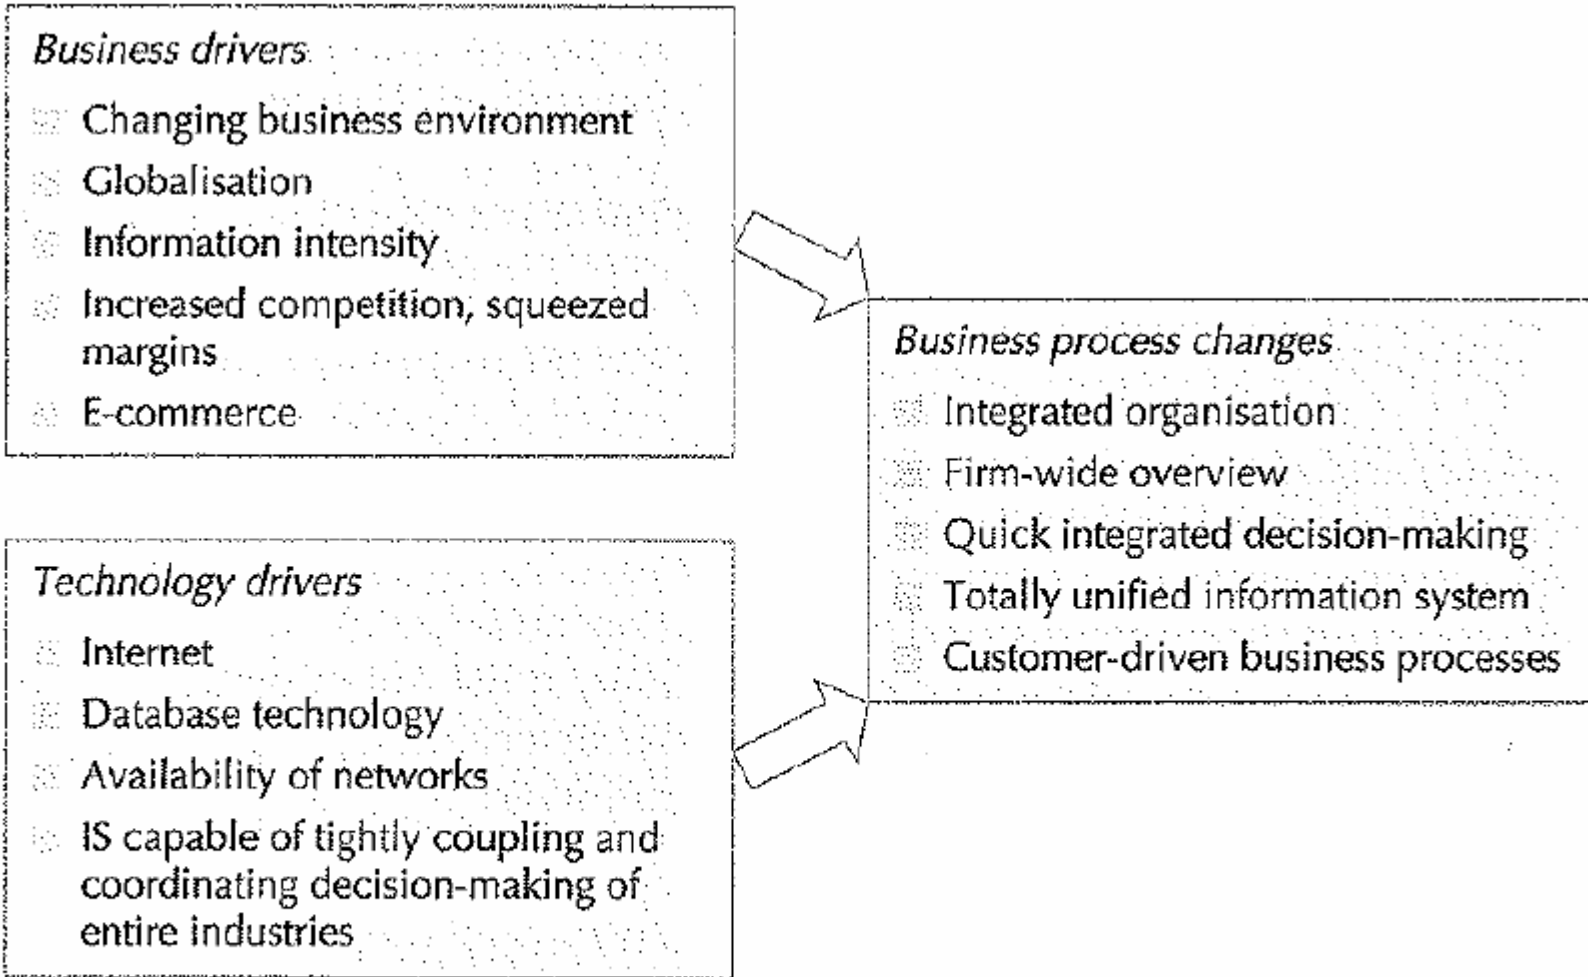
*Business drivers*

- Changing business environment
- Globalisation
- Information intensity
- Increased competition, squeezed margins
- E-commerce

*Technology drivers*

- Internet
- Database technology
- Availability of networks
- IS capable of tightly coupling and coordinating decision-making of entire industries

*Business process changes*

- Integrated organisation
- Firm-wide overview
- Quick integrated decision-making
- Totally unified information system
- Customer-driven business processes